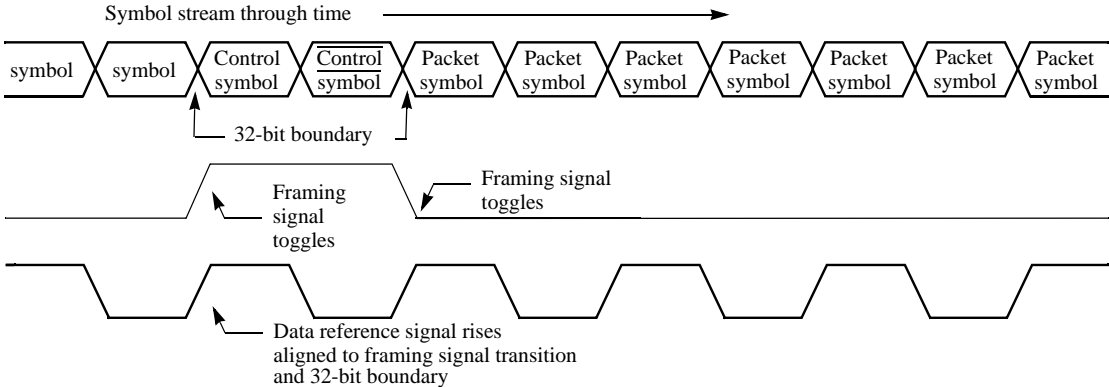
Symbol stream through time

symbol

symbol

Control symbol

$\overline{\text{Control}}$ $\overline{\text{symbol}}$

Packet symbol

Packet symbol

Packet symbol

Packet symbol

Packet symbol

Packet symbol

Packet symbol

32-bit boundary

Framing signal toggles

Framing signal toggles

Data reference signal rises aligned to framing signal transition and 32-bit boundary